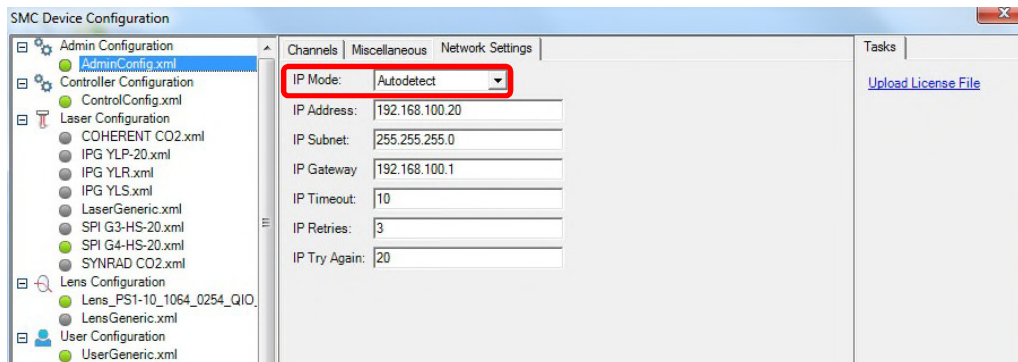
SMC Device Configuration

Admin Configuration
AdminConfig.xml
Controller Configuration
ControlConfig.xml
Laser Configuration
COHERENT CO2.xml
IPG YLP-20.xml
IPG YLR.xml
IPG YLS.xml
LaserGeneric.xml
SPI G3-HS-20.xml
SPI G4-HS-20.xml
SYNRAD CO2.xml
Lens Configuration
Lens_PS1-10_1064_0254_QIO_
LensGeneric.xml
User Configuration
UserGeneric.xml

Channels | Miscellaneous | Network Settings

| | |
|---|---|
| IP Mode: | Autodetect |
| IP Address: | 192.168.100.20 |
| IP Subnet: | 255.255.255.0 |
| IP Gateway | 192.168.100.1 |
| IP Timeout: | 10 |
| IP Retries: | 3 |
| IP Try Again: | 20 |

Tasks

Upload License File